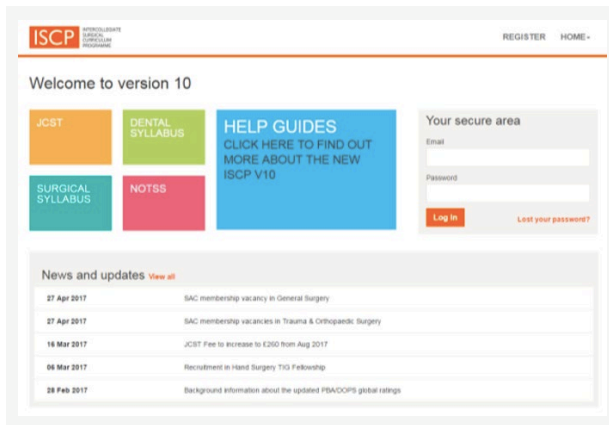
ISCP INTERCOLLEGIATE SURGICAL CURRICULUM PROGRAMME

REGISTER HOME

Welcome to version 10

JCST

DENTAL SYLLABUS

SURGICAL SYLLABUS

NOTSS

HELP GUIDES
CLICK HERE TO FIND OUT MORE ABOUT THE NEW ISCP V10

Your secure area

Email

Password

Log in

Lost your password?

News and updates View all

| | |
|---|---|
| 27 Apr 2017 | SAC membership vacancy in General Surgery |
| 27 Apr 2017 | SAC membership vacancies in Trauma & Orthopaedic Surgery |
| 16 Mar 2017 | JCST Fee to increase to £260 from Aug 2017 |
| 06 Mar 2017 | Recruitment in Hand Surgery TIG Fellowship |
| 28 Feb 2017 | Background information about the updated PBA/DOPS global ratings |